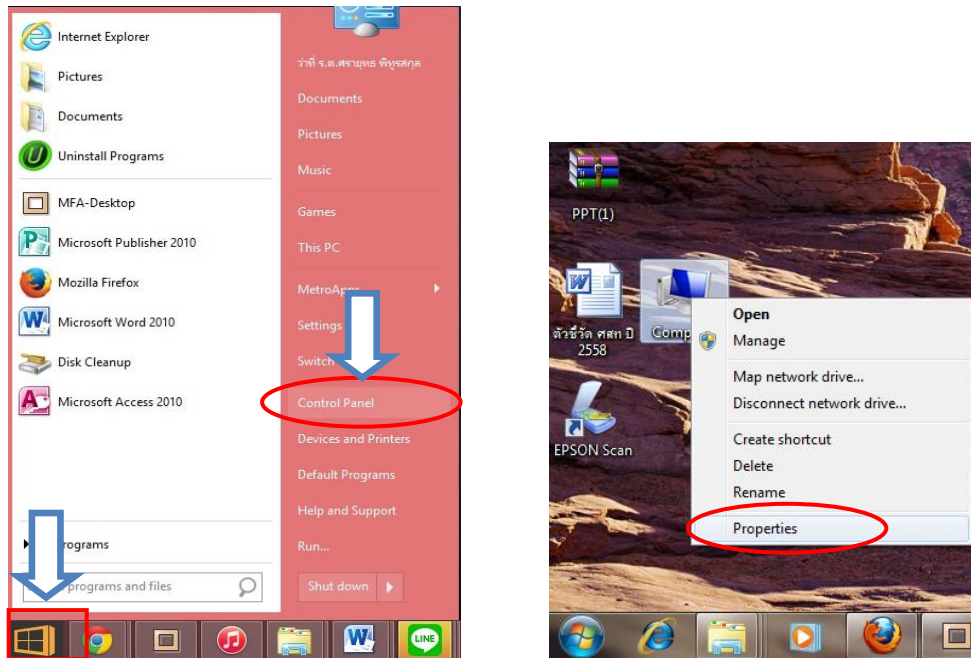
Internet Explorer
Pictures
Documents
Uninstall Programs
MFA-Desktop
Microsoft Publisher 2010
Mozilla Firefox
Microsoft Word 2010
Disk Cleanup
Microsoft Access 2010

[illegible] programs
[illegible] programs and files

ว่าที่ ร.ต.ศรายุทธ พิทูรสกุล
Documents
Pictures
Music
Games
This PC
MetroApps
Settings
Switch
Control Panel
Devices and Printers
Default Programs
Help and Support
Run...
Shut down

LINE

PPT(1)
ตัวชี้วัด ศสก ปี 2558
Comp
EPSON Scan

Open
Manage
Map network drive...
Disconnect network drive...
Create shortcut
Delete
Rename
Properties